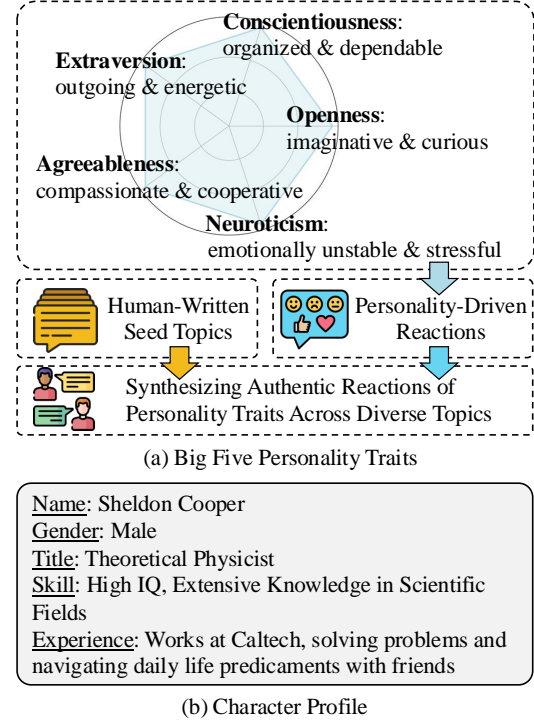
**Conscientiousness**: organized & dependable

**Extraversion**: outgoing & energetic

**Openness**: imaginative & curious

**Agreeableness**: compassionate & cooperative

**Neuroticism**: emotionally unstable & stressful

Human-Written Seed Topics

Personality-Driven Reactions

Synthesizing Authentic Reactions of Personality Traits Across Diverse Topics

(a) Big Five Personality Traits

Name: Sheldon Cooper
Gender: Male
Title: Theoretical Physicist
Skill: High IQ, Extensive Knowledge in Scientific Fields
Experience: Works at Caltech, solving problems and navigating daily life predicaments with friends

(b) Character Profile